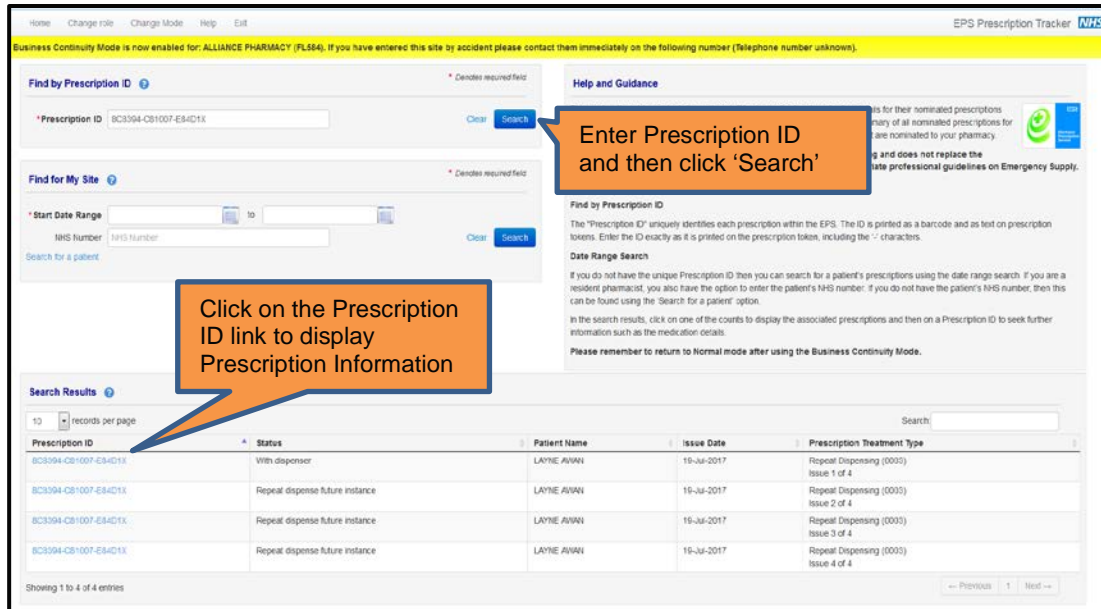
Home Change role Change Mode Help Exit

EPS Prescription Tracker NHS

Business Continuity Mode is now enabled for: ALLIANCE PHARMACY (FL584). If you have entered this site by accident please contact them immediately on the following number (Telephone number unknown).

Find by Prescription ID

* Denotes required field

*Prescription ID BC8394-C81007-E84D1X

Clear Search

Enter Prescription ID and then click 'Search'

Find for My Site

* Denotes required field

*Start Date Range to

NHS Number NHS Number

Clear Search

Search for a patient

Help and Guidance

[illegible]ils for their nominated prescriptions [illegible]mary of all nominated prescriptions for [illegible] are nominated to your pharmacy.

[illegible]g and does not replace the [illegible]iate professional guidelines on Emergency Supply.

Find by Prescription ID

The "Prescription ID" uniquely identifies each prescription within the EPS. The ID is printed as a barcode and as text on prescription tokens. Enter the ID exactly as it is printed on the prescription token, including the '-' characters.

Date Range Search

If you do not have the unique Prescription ID then you can search for a patient's prescriptions using the date range search. If you are a resident pharmacist, you also have the option to enter the patient's NHS number. If you do not have the patient's NHS number, then this can be found using the 'Search for a patient' option.

In the search results, click on one of the counts to display the associated prescriptions and then on a Prescription ID to seek further information such as the medication details.

Please remember to return to Normal mode after using the Business Continuity Mode.

Click on the Prescription ID link to display Prescription Information

Search Results

10 records per page

Search:

| Prescription ID | Status | Patient Name | Issue Date | Prescription Treatment Type |
|---|---|---|---|---|
| BC8394-C81007-E84D1X | With dispenser | LAYNE AVIAN | 19-Jul-2017 | Repeat Dispensing (0003) Issue 1 of 4 |
| BC8394-C81007-E84D1X | Repeat dispense future instance | LAYNE AVIAN | 19-Jul-2017 | Repeat Dispensing (0003) Issue 2 of 4 |
| BC8394-C81007-E84D1X | Repeat dispense future instance | LAYNE AVIAN | 19-Jul-2017 | Repeat Dispensing (0003) Issue 3 of 4 |
| BC8394-C81007-E84D1X | Repeat dispense future instance | LAYNE AVIAN | 19-Jul-2017 | Repeat Dispensing (0003) Issue 4 of 4 |

Showing 1 to 4 of 4 entries

← Previous 1 Next →